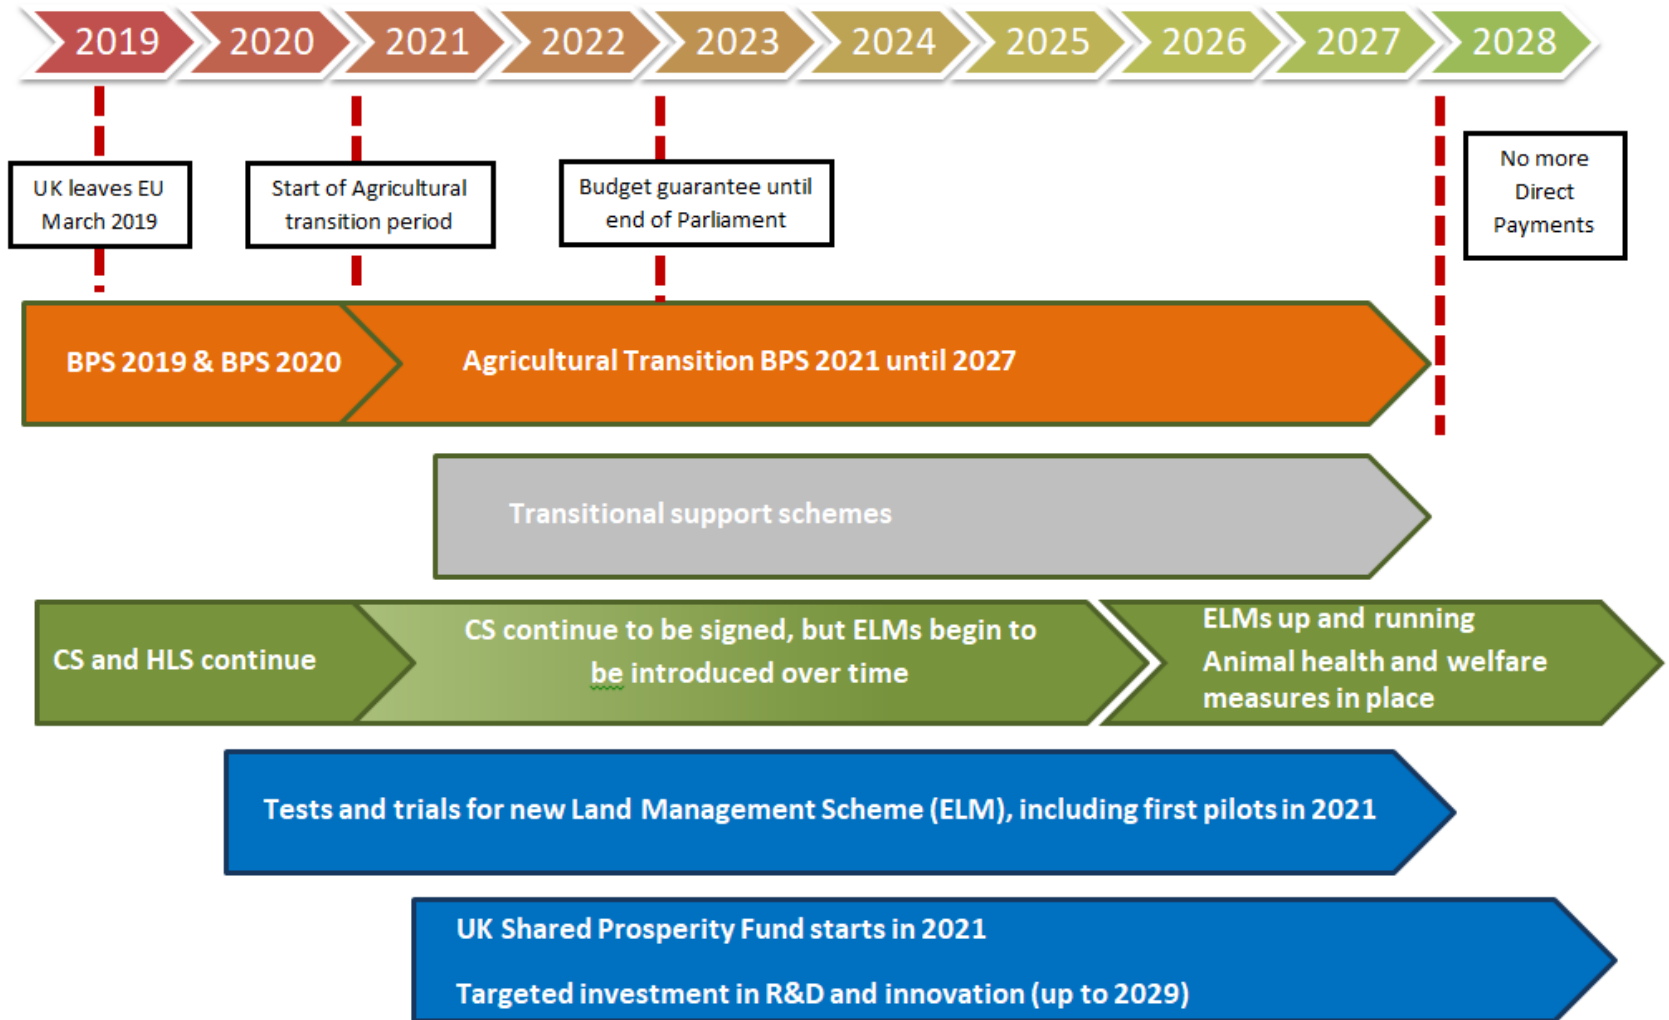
2019 2020 2021 2022 2023 2024 2025 2026 2027 2028

UK leaves EU March 2019

Start of Agricultural transition period

Budget guarantee until end of Parliament

No more Direct Payments

BPS 2019 & BPS 2020

Agricultural Transition BPS 2021 until 2027

Transitional support schemes

CS and HLS continue

CS continue to be signed, but ELMs begin to be introduced over time

ELMs up and running
Animal health and welfare measures in place

Tests and trials for new Land Management Scheme (ELM), including first pilots in 2021

UK Shared Prosperity Fund starts in 2021

Targeted investment in R&D and innovation (up to 2029)